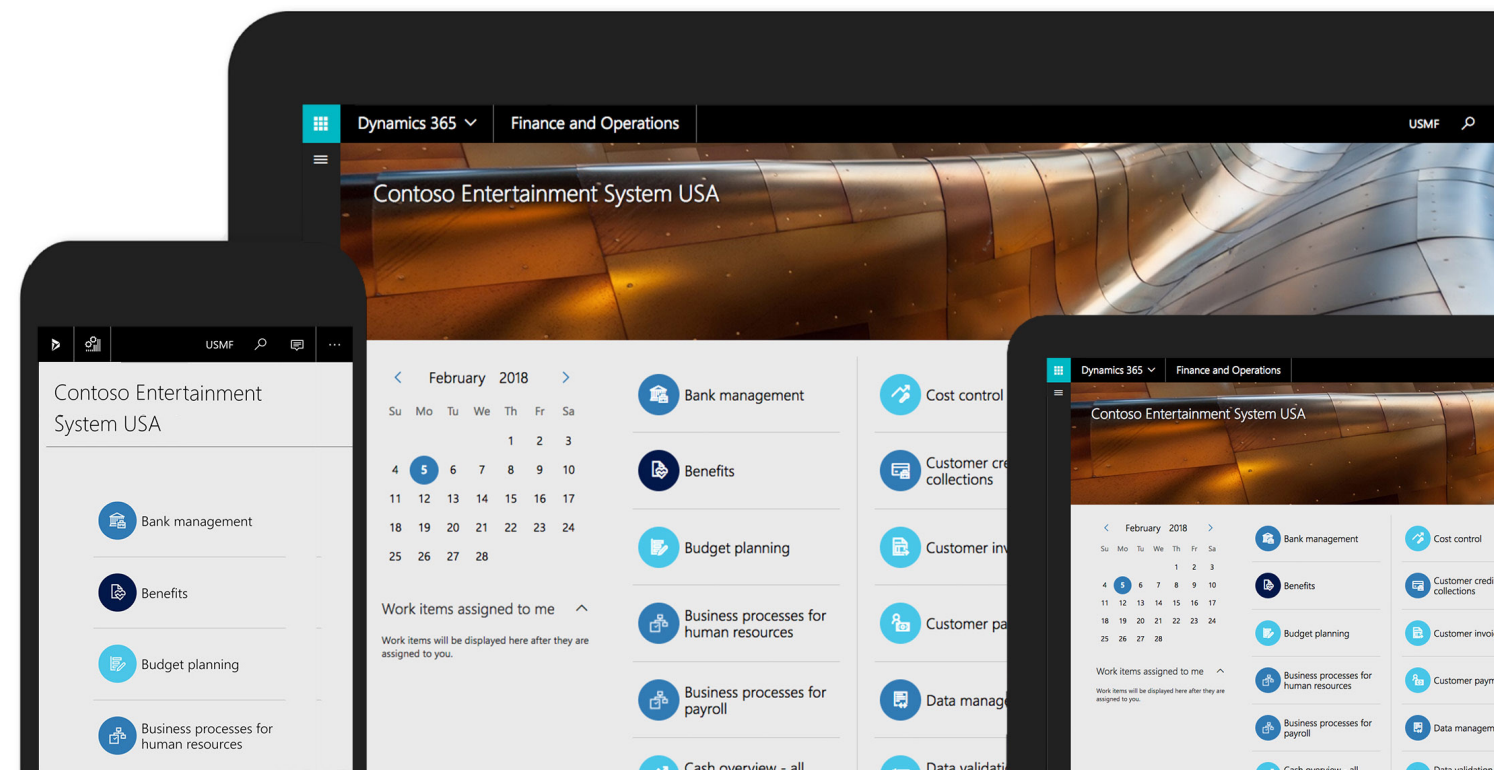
Dynamics 365 Finance and Operations USMF

Contoso Entertainment System USA

February 2018

| Su | Mo | Tu | We | Th | Fr | Sa |
|---|---|---|---|---|---|---|
| | | | | 1 | 2 | 3 |
| 4 | 5 | 6 | 7 | 8 | 9 | 10 |
| 11 | 12 | 13 | 14 | 15 | 16 | 17 |
| 18 | 19 | 20 | 21 | 22 | 23 | 24 |
| 25 | 26 | 27 | 28 | | | |

Work items assigned to me

Work items will be displayed here after they are assigned to you.

Bank management

Benefits

Budget planning

Business processes for human resources

Business processes for payroll

Cash overview - all

Cost control

Customer cre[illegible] collections

Customer inv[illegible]

Customer pa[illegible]

Data manag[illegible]

Data validati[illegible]

USMF

Contoso Entertainment System USA

Bank management

Benefits

Budget planning

Business processes for human resources

Dynamics 365 Finance and Operations

Contoso Entertainment System USA

February 2018

| Su | Mo | Tu | We | Th | Fr | Sa |
|---|---|---|---|---|---|---|
| | | | | 1 | 2 | 3 |
| 4 | 5 | 6 | 7 | 8 | 9 | 10 |
| 11 | 12 | 13 | 14 | 15 | 16 | 17 |
| 18 | 19 | 20 | 21 | 22 | 23 | 24 |
| 25 | 26 | 27 | 28 | | | |

Work items assigned to me

Work items will be displayed here after they are assigned to you.

Bank management

Benefits

Budget planning

Business processes for human resources

Business processes for payroll

Cash overview - all

Cost control

Customer credi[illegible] collections

Customer invoi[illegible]

Customer paym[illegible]

Data managem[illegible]

Data validatio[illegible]